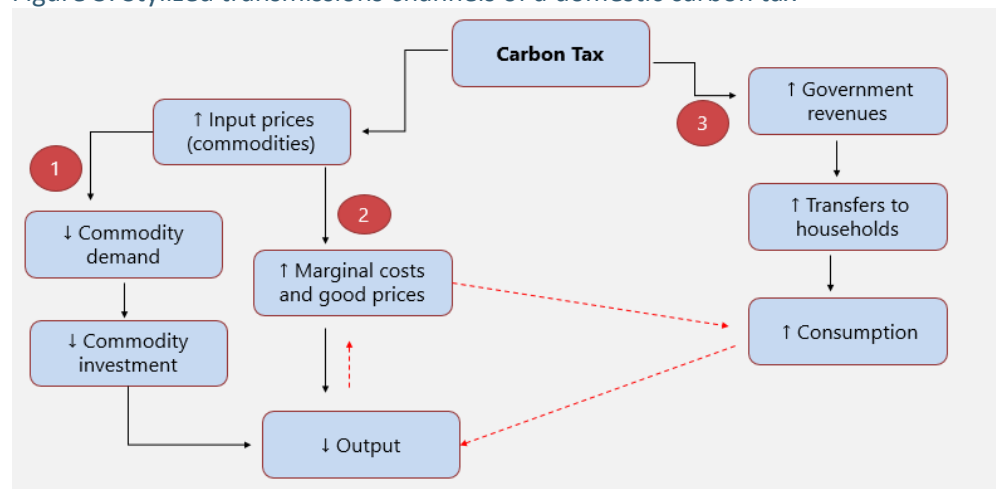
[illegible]

Carbon Tax

↑ Input prices (commodities)

↑ Government revenues

3

1

2

↓ Commodity demand

↑ Marginal costs and good prices

↑ Transfers to households

↓ Commodity investment

↑ Consumption

↓ Output